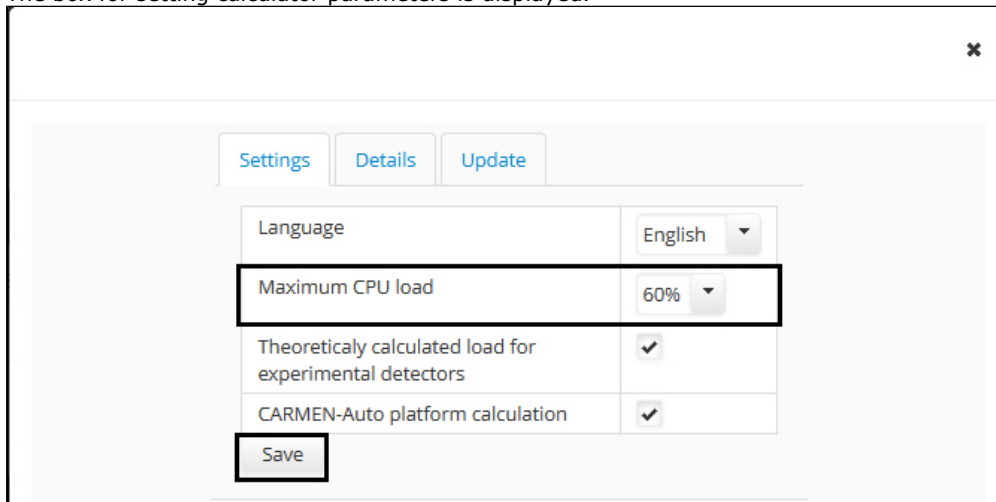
The box for setting calculator parameters is displayed.

×

Settings Details Update

| Language | English |
|---|---|
| Maximum CPU load | 60% |
| Theoreticaly calculated load for experimental detectors | ✔ |
| CARMEN-Auto platform calculation | ✔ |

Save